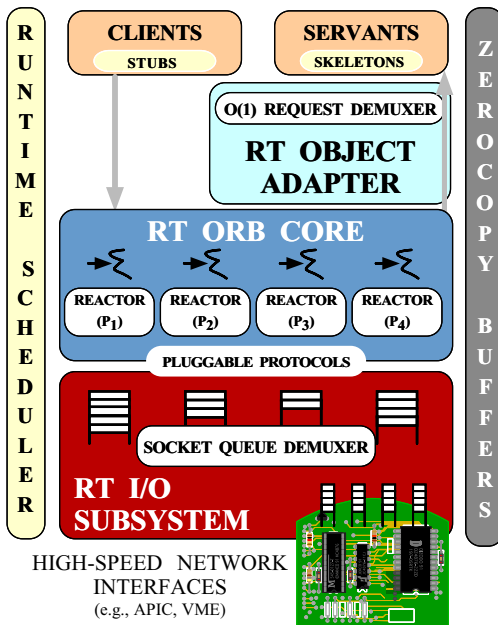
RUNTIME SCHEDULER

CLIENTS
STUBS

SERVANTS
SKELETONS

O(1) REQUEST DEMUXER
RT OBJECT ADAPTER

RT ORB CORE

REACTOR ($P_1$)
REACTOR ($P_2$)
REACTOR ($P_3$)
REACTOR ($P_4$)

PLUGGABLE PROTOCOLS

SOCKET QUEUE DEMUXER

RT I/O SUBSYSTEM

HIGH-SPEED NETWORK INTERFACES
(e.g., APIC, VME)

ZEROCOPY BUFFERS